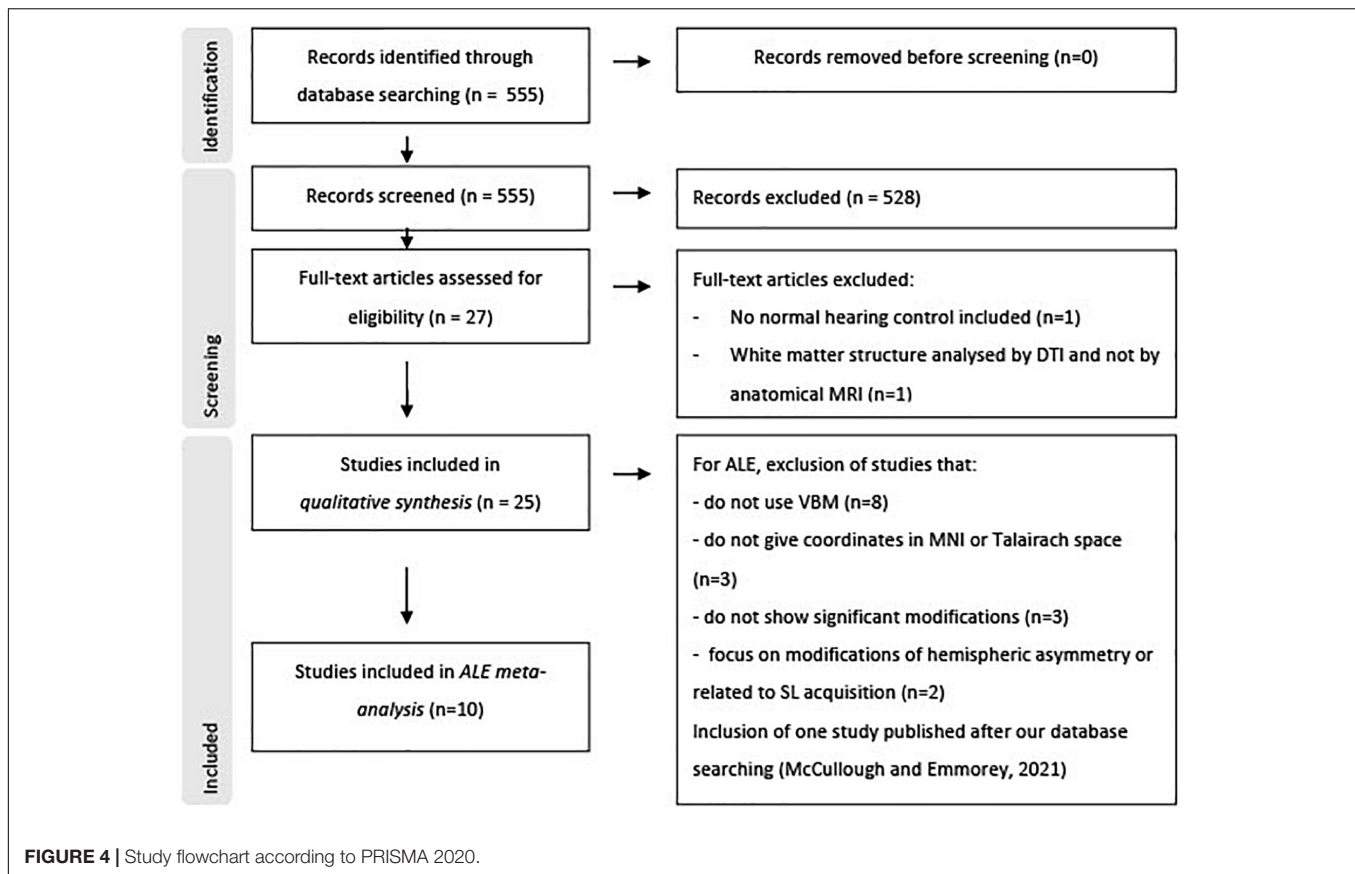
Identification

Records identified through database searching (n = 555)

Records removed before screening (n=0)

Screening

Records screened (n = 555)

Records excluded (n = 528)

Full-text articles assessed for eligibility (n = 27)

Full-text articles excluded:
- No normal hearing control included (n=1)
- White matter structure analysed by DTI and not by anatomical MRI (n=1)

Included

Studies included in *qualitative synthesis* (n = 25)

For ALE, exclusion of studies that:
- do not use VBM (n=8)
- do not give coordinates in MNI or Talairach space (n=3)
- do not show significant modifications (n=3)
- focus on modifications of hemispheric asymmetry or related to SL acquisition (n=2)
Inclusion of one study published after our database searching (McCullough and Emmorey, 2021)

Studies included in *ALE meta-analysis* (n=10)

**FIGURE 4 |** Study flowchart according to PRISMA 2020.